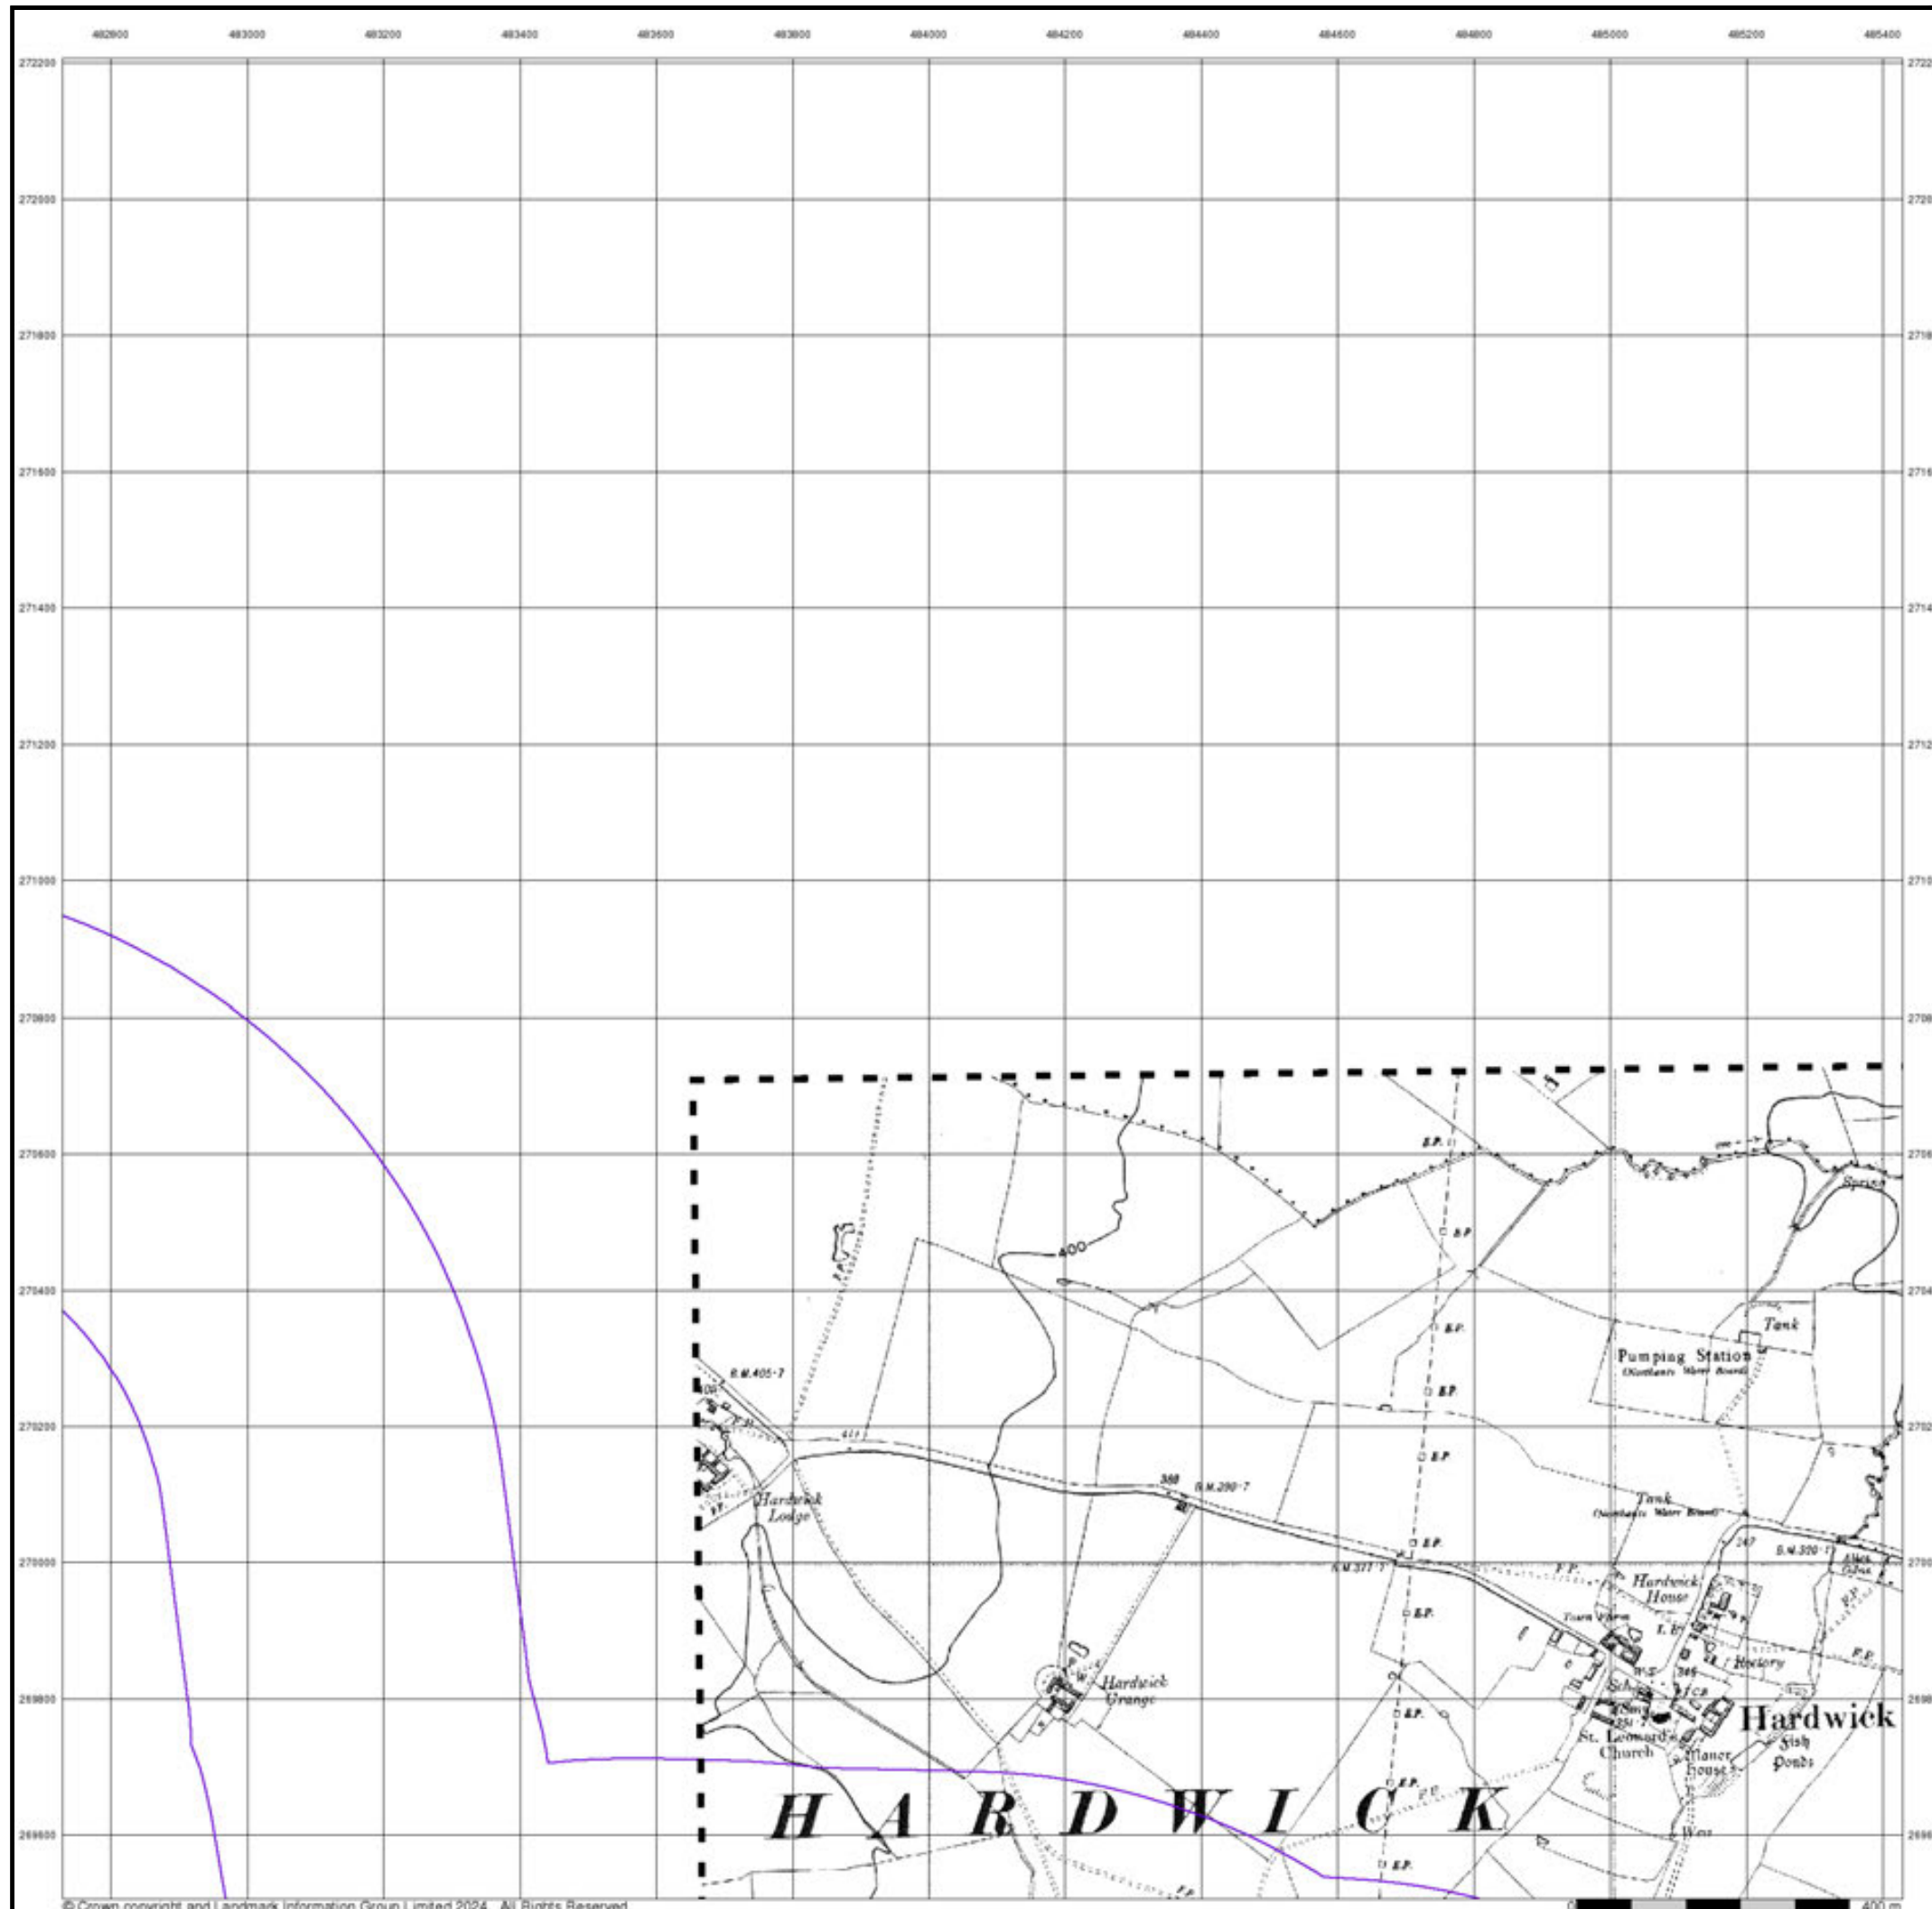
482800 483000 483200 483400 483600 483800 484000 484200 484400 484600 484800 485000 485200 485400

272200
272000
271800
271600
271400
271200
271000
270800
270600
270400
270200
270000
269800
269600

B.P.
B.P.
400
B.P.
Tank
B.M.405·7
Pumping Station
(Northants Water Board)
B.P.
411
B.P.
388 B.M.390·7
Hardwick Lodge
Tank
(Northants Water Board)
B.P.
B.M.377·7
F.P.
Hardwick House
B.M.320·1
B.P.
Rectory
F.P.
Hardwick Grange
Hardwick
St. Leonard's Church
Manor House
Fish Ponds
B.P.
H A R D W I C K
Spring
Weir
B.P.
F.P.

© Crown copyright and Landmark Information Group Limited 2024. All Rights Reserved.
0
400 m